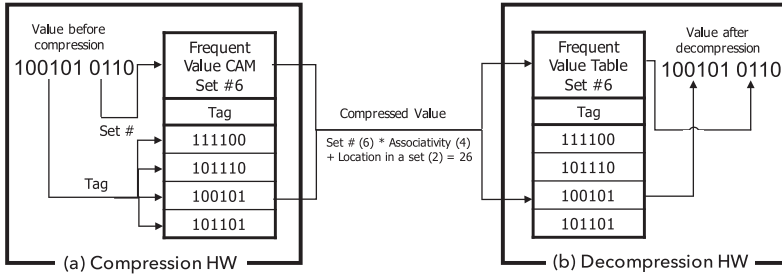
Value before compression

100101 0110

Frequent Value CAM Set #6

Tag

Set #

111100

101110

Tag

100101

101101

(a) Compression HW

Compressed Value

Set # (6) * Associativity (4) + Location in a set (2) = 26

Frequent Value Table Set #6

Tag

111100

101110

100101

101101

Value after decompression

100101 0110

(b) Decompression HW